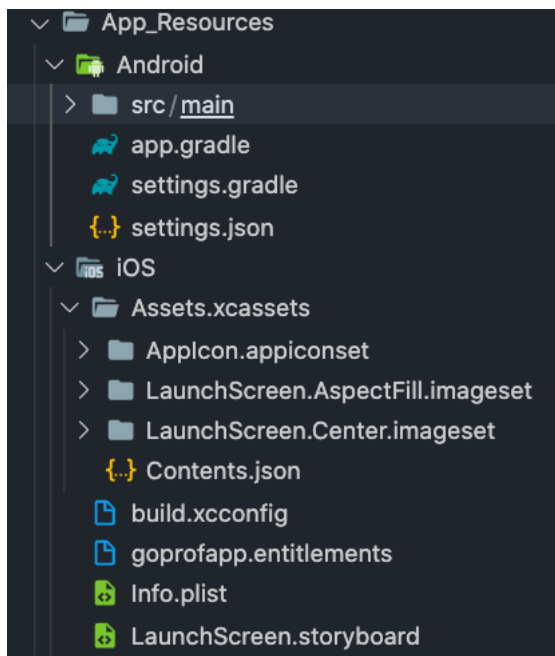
App_Resources
Android
src / main
app.gradle
settings.gradle
{...} settings.json
iOS
Assets.xcassets
AppIcon.appiconset
LaunchScreen.AspectFill.imageset
LaunchScreen.Center.imageset
{...} Contents.json
build.xcconfig
goprofapp.entitlements
Info.plist
LaunchScreen.storyboard